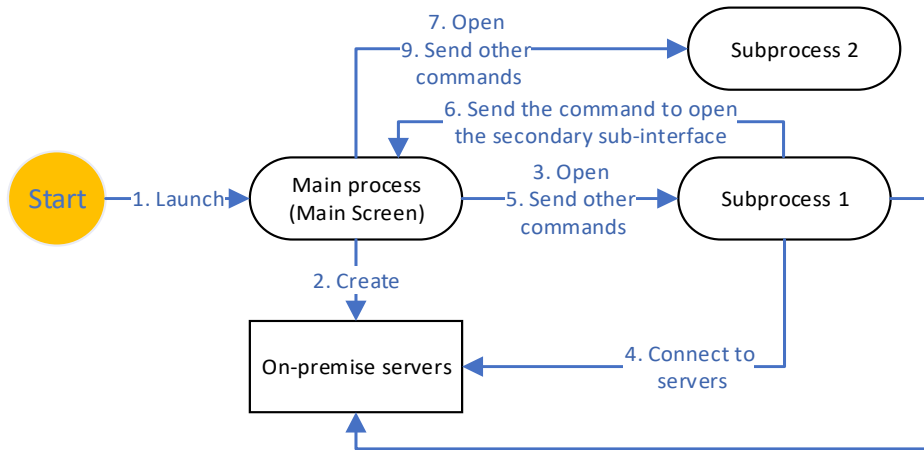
7. Open
9. Send other commands

Subprocess 2

6. Send the command to open the secondary sub-interface

Start

1. Launch

Main process
(Main Screen)

3. Open
5. Send other commands

Subprocess 1

2. Create

On-premise servers

4. Connect to servers